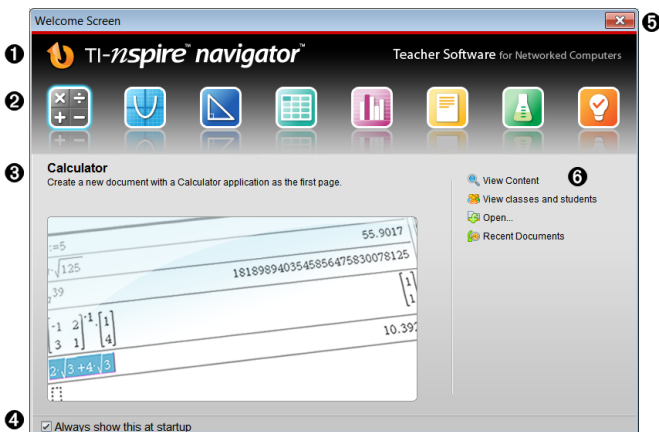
Welcome Screen

❺

❶ TI-nspire™ navigator™ Teacher Software for Networked Computers

❷

❸ Calculator

Create a new document with a Calculator application as the first page.

=5 55.9017

$\sqrt{125}$ 18189894035458564758300781 25

,39 $\begin{bmatrix}1\\1\end{bmatrix}$

$\begin{bmatrix}-1 & 2\\3 & 1\end{bmatrix}^{-1}\cdot\begin{bmatrix}1\\4\end{bmatrix}$ 10.392

$2\cdot\sqrt{3}+4\cdot\sqrt{3}$

View Content ❻

View classes and students

Open...

Recent Documents

❹ ☑ Always show this at startup